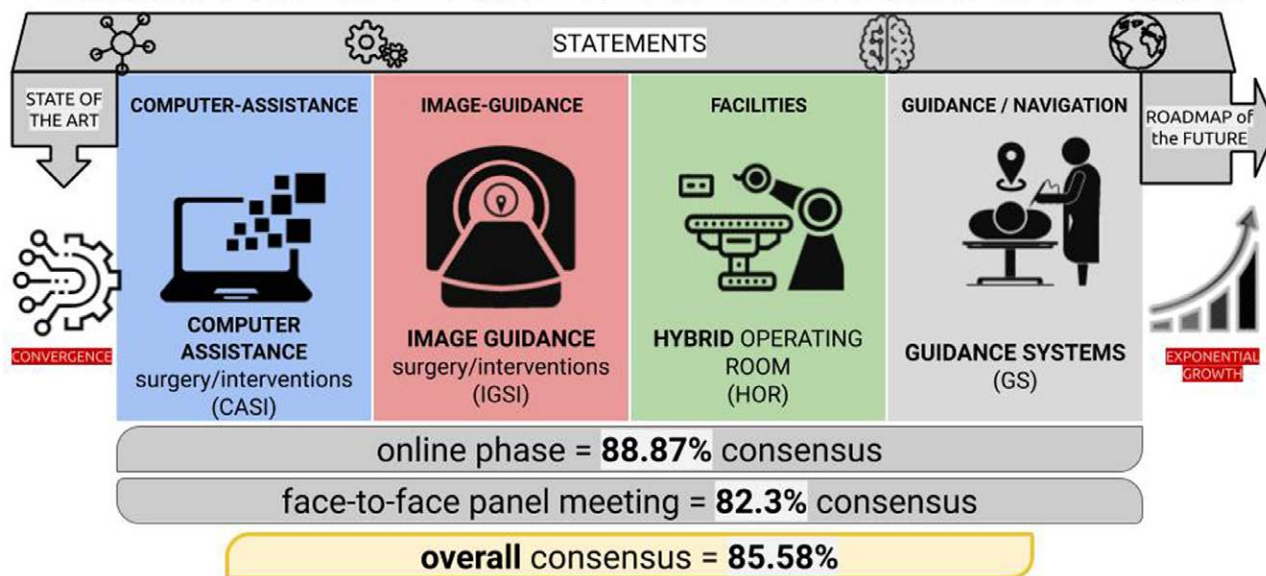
STATEMENTS

STATE OF THE ART

CONVERGENCE

COMPUTER-ASSISTANCE

COMPUTER ASSISTANCE surgery/interventions (CASI)

IMAGE-GUIDANCE

IMAGE GUIDANCE surgery/interventions (IGSI)

FACILITIES

HYBRID OPERATING ROOM (HOR)

GUIDANCE / NAVIGATION

GUIDANCE SYSTEMS (GS)

ROADMAP of the FUTURE

EXPONENTIAL GROWTH

online phase = 88.87% consensus

face-to-face panel meeting = 82.3% consensus

overall consensus = 85.58%